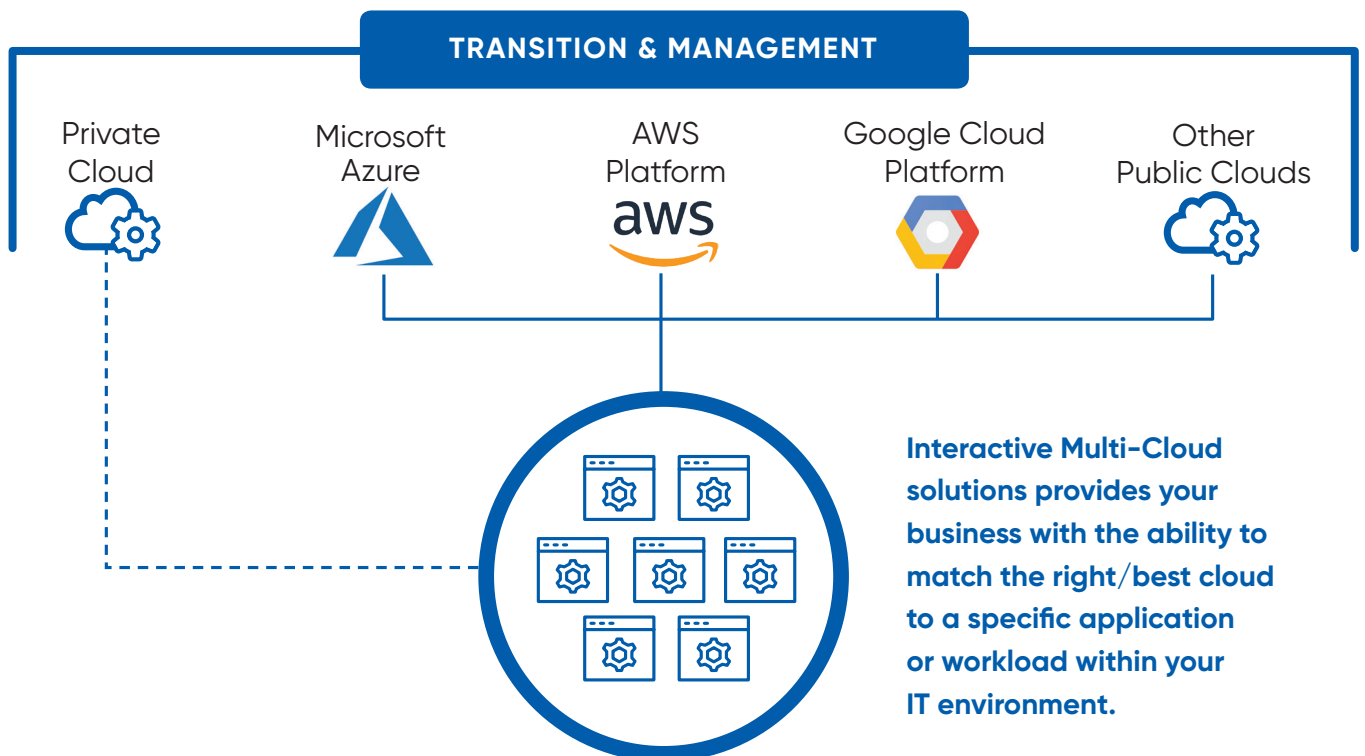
TRANSITION & MANAGEMENT

Private Cloud

Microsoft Azure

AWS Platform

aws

Google Cloud Platform

Other Public Clouds

Interactive Multi-Cloud solutions provides your business with the ability to match the right/best cloud to a specific application or workload within your IT environment.